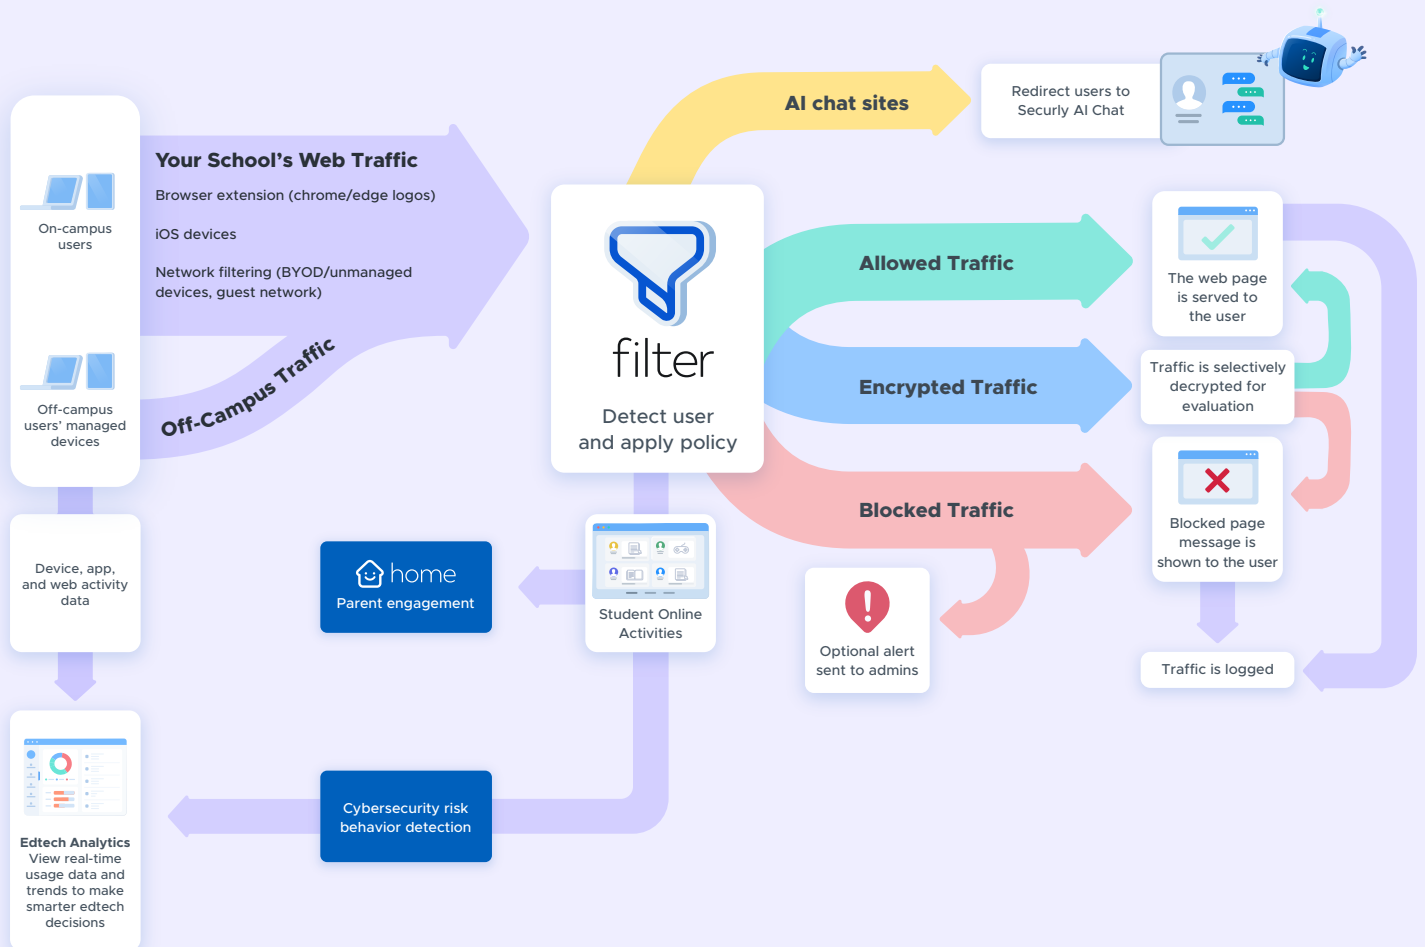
On-campus users

Off-campus users' managed devices

Your School's Web Traffic

Browser extension (chrome/edge logos)

iOS devices

Network filtering (BYOD/unmanaged devices, guest network)

Off-Campus Traffic

AI chat sites

Redirect users to Securly AI Chat

filter

Detect user and apply policy

Allowed Traffic

The web page is served to the user

Encrypted Traffic

Traffic is selectively decrypted for evaluation

Blocked Traffic

Blocked page message is shown to the user

Traffic is logged

Optional alert sent to admins

Device, app, and web activity data

home

Parent engagement

Student Online Activities

Edtech Analytics
View real-time usage data and trends to make smarter edtech decisions

Cybersecurity risk behavior detection